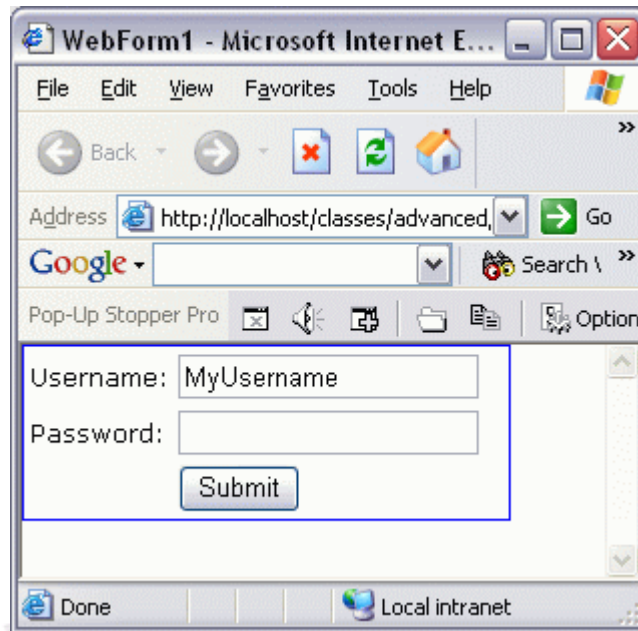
WebForm1 - Microsoft Internet E...

File Edit View Favorites Tools Help

Back

Address http://localhost/classes/advanced, Go

Google Search \

Pop-Up Stopper Pro Option

Username: MyUsername

Password:

Submit

Done Local intranet